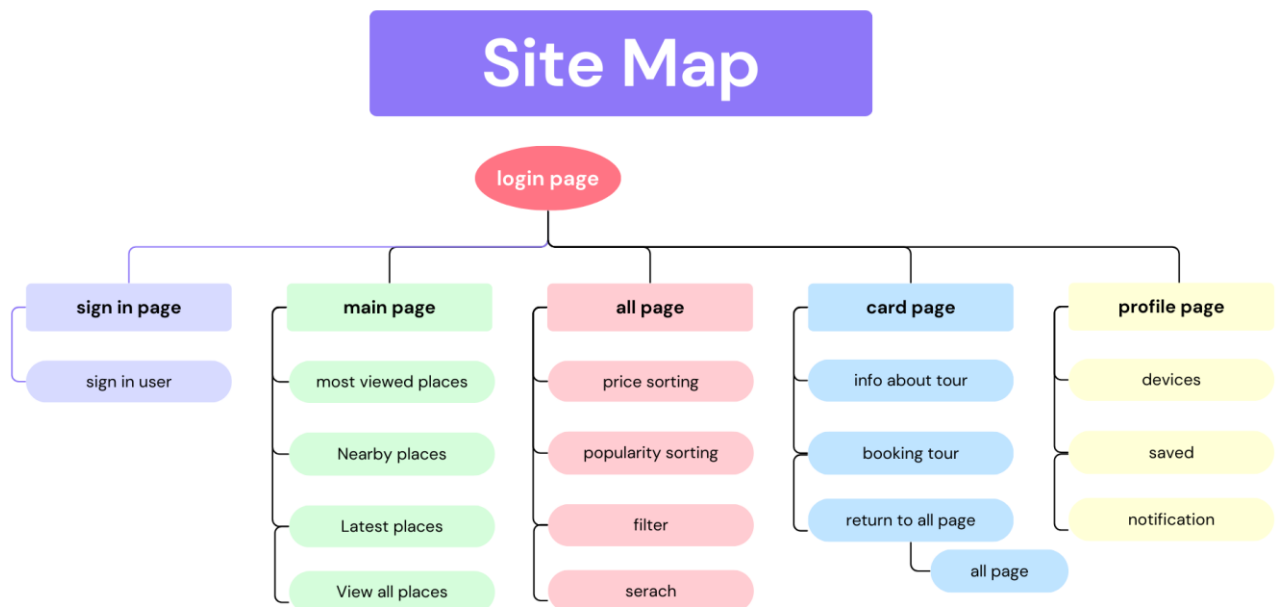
Site Map

login page

sign in page

sign in user

main page

most viewed places

Nearby places

Latest places

View all places

all page

price sorting

popularity sorting

filter

serach

card page

info about tour

booking tour

return to all page

all page

profile page

devices

saved

notification